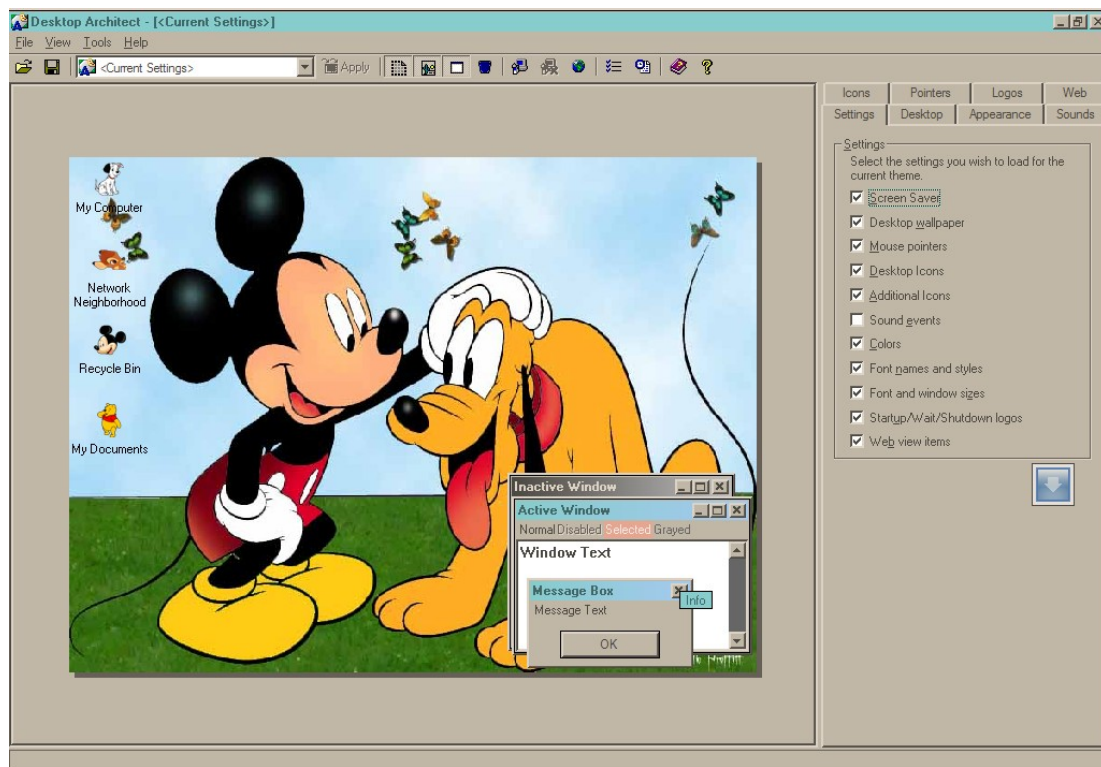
Desktop Architect - [<Current Settings>]

File View Tools Help

<Current Settings>

Apply

Icons | Pointers | Logos | Web
Settings | Desktop | Appearance | Sounds

Settings
Select the settings you wish to load for the current theme.

☑ Screen Saver
☑ Desktop wallpaper
☑ Mouse pointers
☑ Desktop Icons
☑ Additional Icons
☐ Sound events
☑ Colors
☑ Font names and styles
☑ Font and window sizes
☑ Startup/Wait/Shutdown logos
☑ Web view items

My Computer

Network Neighborhood

Recycle Bin

My Documents

Inactive Window

Active Window

Normal Disabled Selected Grayed

Window Text

Message Box

Info

Message Text

OK